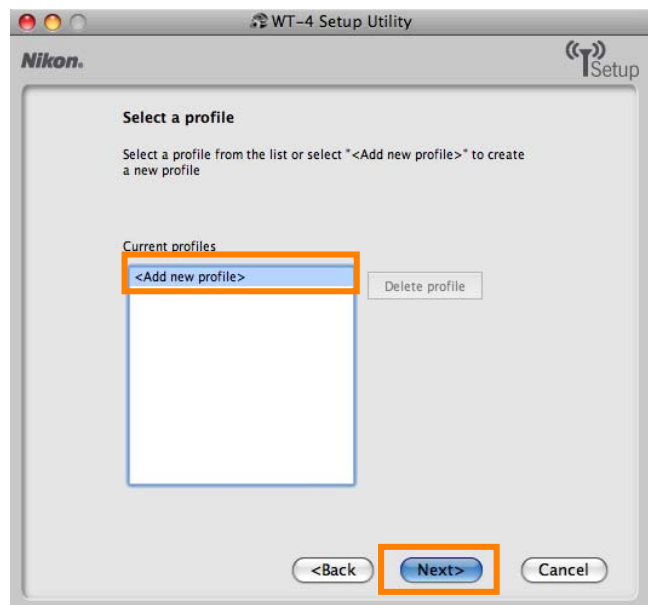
WT-4 Setup Utility

Nikon.

Setup

Select a profile

Select a profile from the list or select "<Add new profile>" to create a new profile

Current profiles

<Add new profile>

Delete profile

<Back

Next>

Cancel